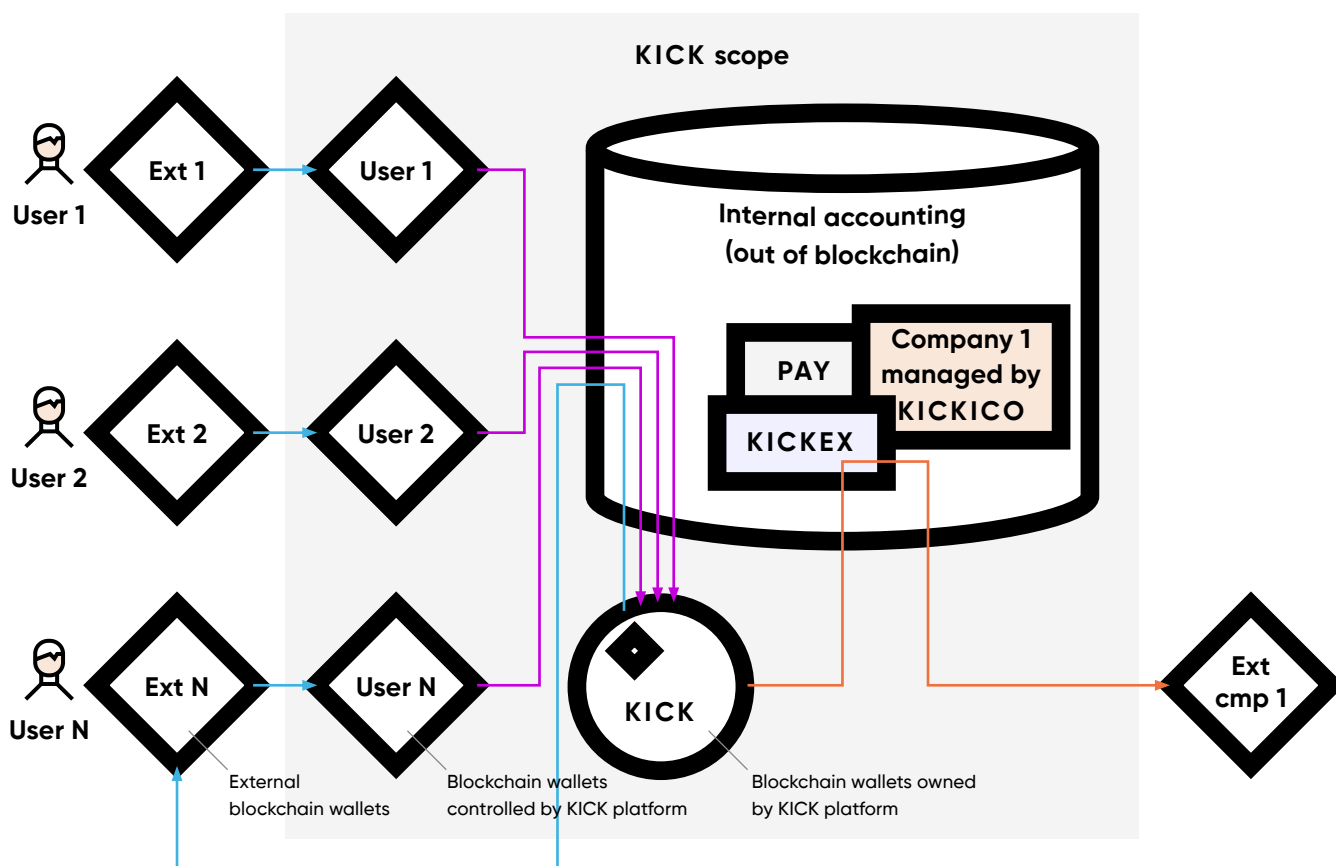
KICK scope

Ext 1

User 1

User 1

Internal accounting
(out of blockchain)

PAY

Company 1
managed by
KICKICO

KICKEX

Ext 2

User 2

User 2

Ext N

User N

User N

KICK

Ext
cmp 1

External
blockchain wallets

Blockchain wallets
controlled by KICK platform

Blockchain wallets owned
by KICK platform